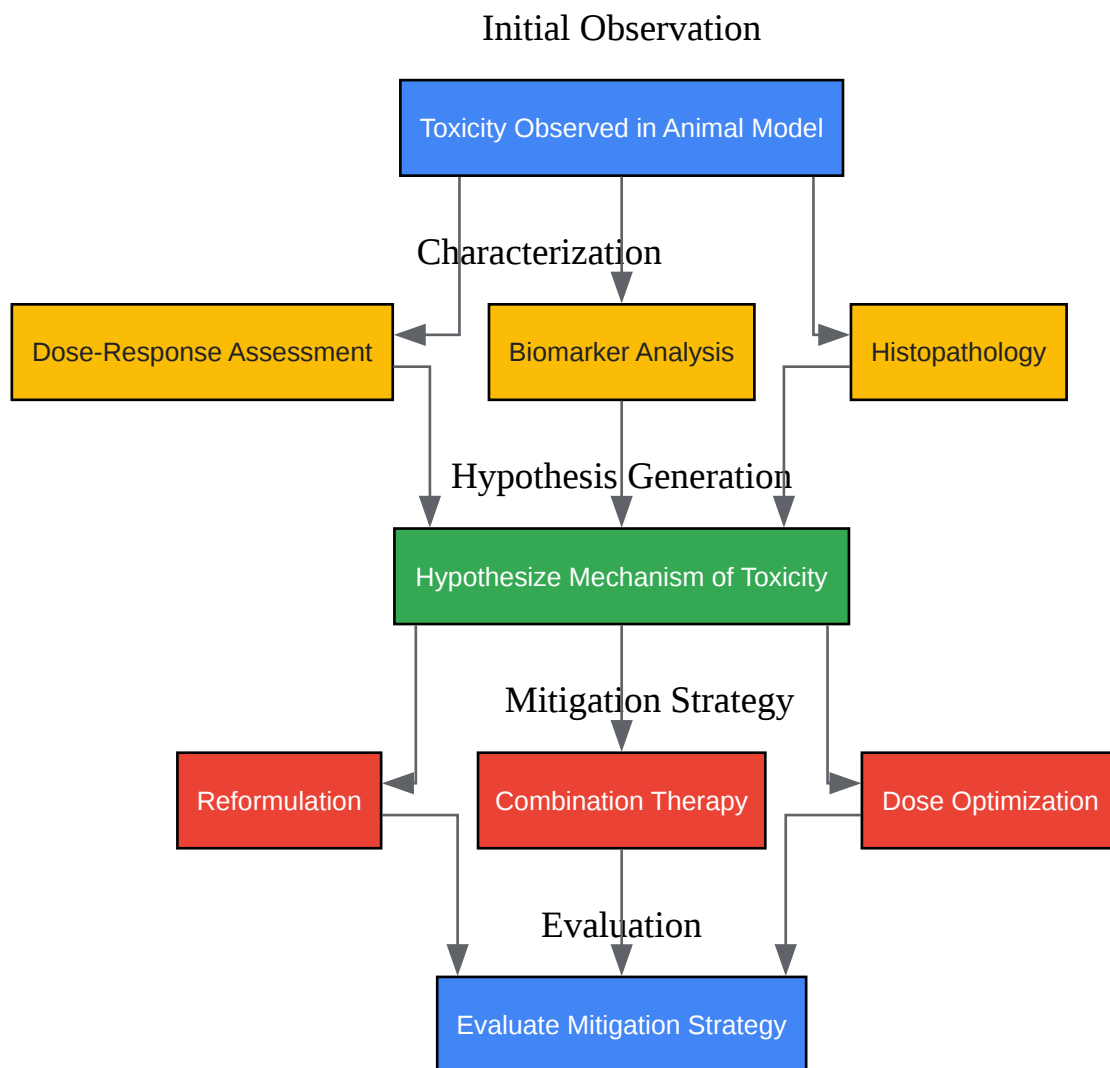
Initial Observation

Toxicity Observed in Animal Model

Characterization

Dose-Response Assessment

Biomarker Analysis

Histopathology

Hypothesis Generation

Hypothesize Mechanism of Toxicity

Mitigation Strategy

Reformulation

Combination Therapy

Dose Optimization

Evaluation

Evaluate Mitigation Strategy